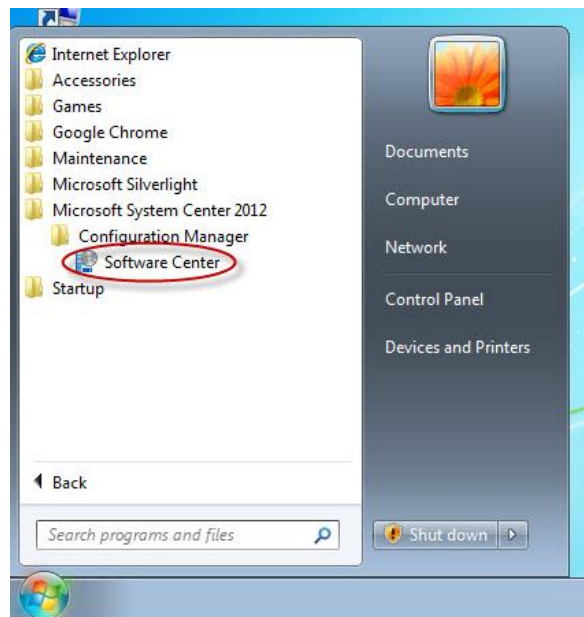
Internet Explorer
Accessories
Games
Google Chrome
Maintenance
Microsoft Silverlight
Microsoft System Center 2012
Configuration Manager
Software Center
Startup

Back

Search programs and files

Documents
Computer
Network
Control Panel
Devices and Printers

Shut down